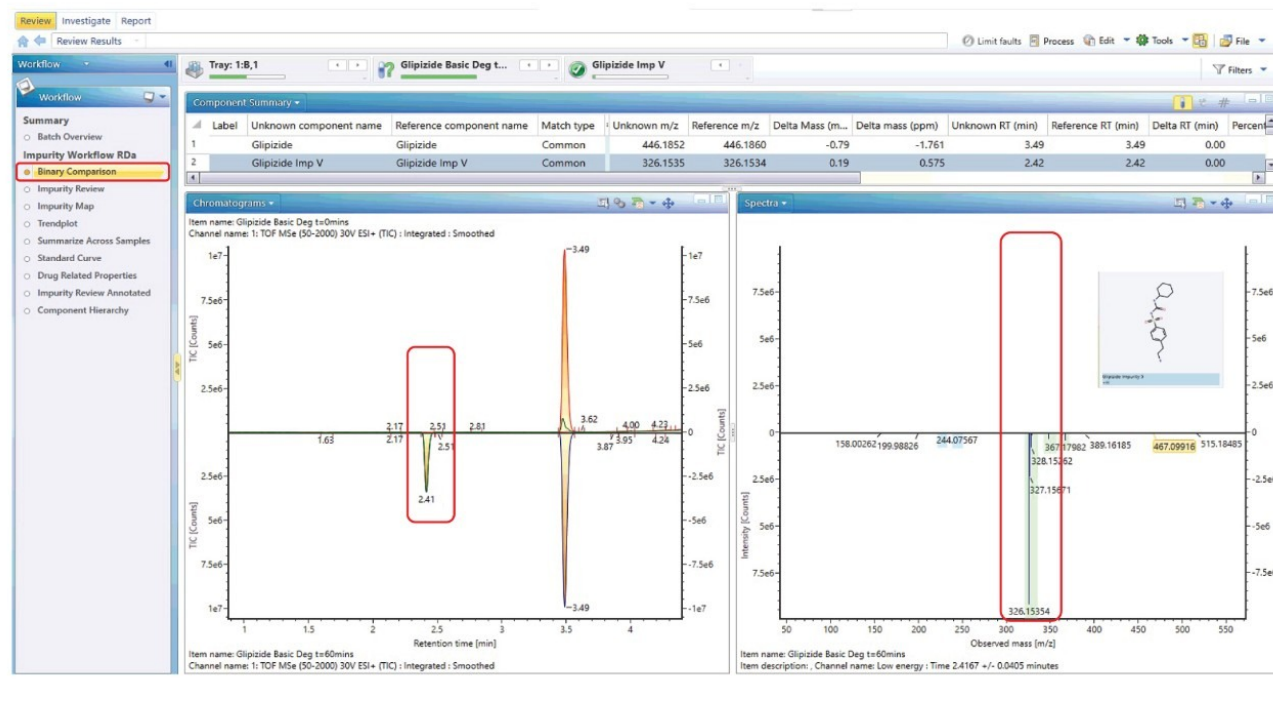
Review Investigate Report

Review Results

Limit faults Process Edit Tools File

Workflow

Tray: 1:B,1 Glipizide Basic Deg t... Glipizide Imp V

Filters

Workflow

Summary
Batch Overview

Impurity Workflow RDa
Binary Comparison
Impurity Review
Impurity Map
Trendplot
Summarize Across Samples
Standard Curve
Drug Related Properties
Impurity Review Annotated
Component Hierarchy

Component Summary

| Label | Unknown component name | Reference component name | Match type | Unknown m/z | Reference m/z | Delta Mass (m... | Delta mass (ppm) | Unknown RT (min) | Reference RT (min) | Delta RT (min) | Percen |
|---|---|---|---|---|---|---|---|---|---|---|---|
| 1 | Glipizide | Glipizide | Common | 446.1852 | 446.1860 | -0.79 | -1.761 | 3.49 | 3.49 | 0.00 | |
| 2 | Glipizide Imp V | Glipizide Imp V | Common | 326.1535 | 326.1534 | 0.19 | 0.575 | 2.42 | 2.42 | 0.00 | |

Chromatograms

Item name: Glipizide Basic Deg t=0mins
Channel name: 1: TOF MSe (50-2000) 30V ESI+ (TIC) : Integrated : Smoothed

1e7 7.5e6 5e6 2.5e6 0 2.5e6 5e6 7.5e6 1e7
TIC [Counts]
3.49 3.62 2.17 2.17 2.51 2.51 2.81 1.63 4.00 4.23 3.87 3.95 4.24 2.41 3.49
1 1.5 2 2.5 3 3.5 4
Retention time [min]

Item name: Glipizide Basic Deg t=60mins
Channel name: 1: TOF MSe (50-2000) 30V ESI+ (TIC) : Integrated : Smoothed

Spectra

7.5e6 5e6 2.5e6 0 2.5e6 5e6 7.5e6
Intensity [Counts]
158.00262 199.98826 244.07567 367.17982 389.16185 467.09916 515.18485 328.15262 327.15671 326.15354
Glipizide Impurity V
50 100 150 200 250 300 350 400 450 500 550
Observed mass [m/z]

Item name: Glipizide Basic Deg t=60mins
Item description: , Channel name: Low energy : Time 2.4167 +/- 0.0405 minutes